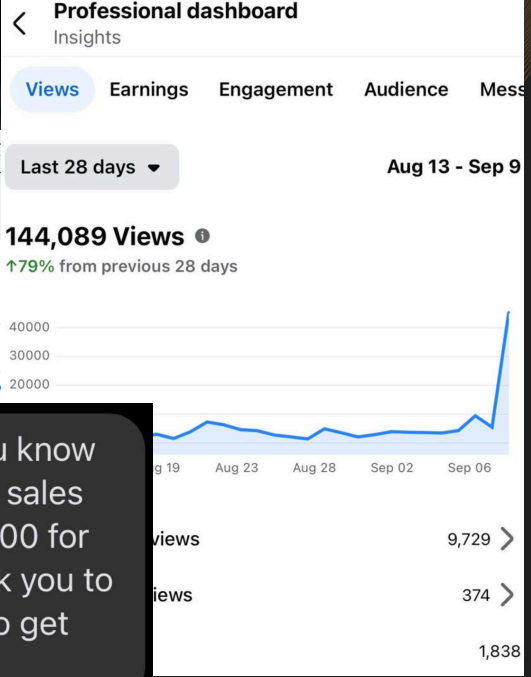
Professional dashboard
Insights

Views Earnings Engagement Audience Mess

Last 28 days

Aug 13 - Sep 9

144,089 Views
↑79% from previous 28 days

40000
30000
20000

g 19 Aug 23 Aug 28 Sep 02 Sep 06

u know
sales
00 for
x you to
o get

iews 9,729
iews 374
1,838